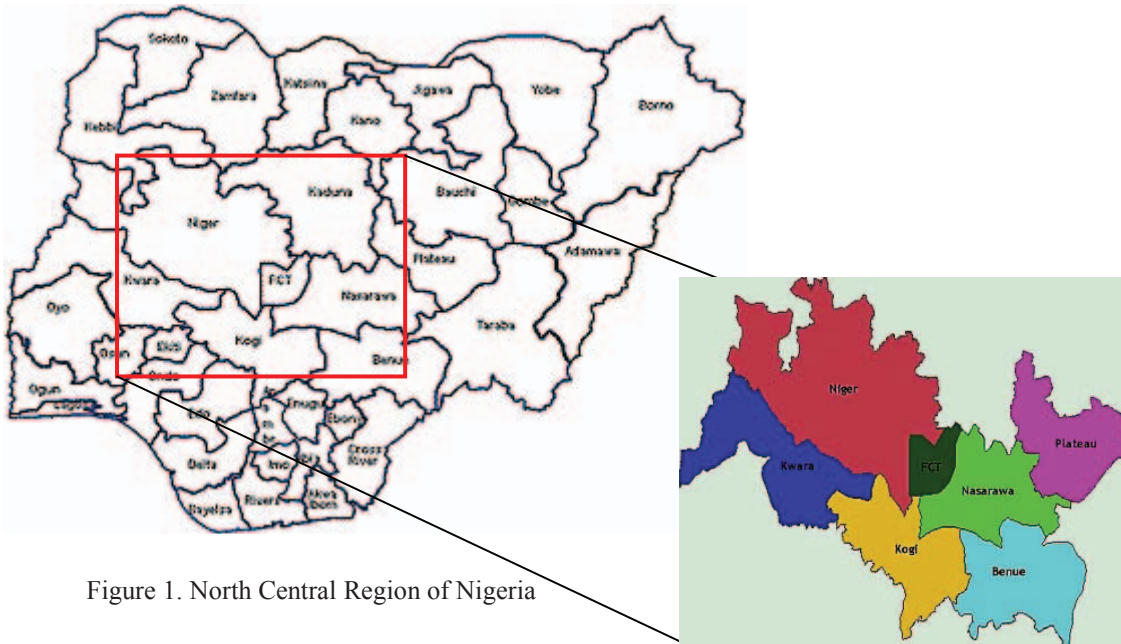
Sokoto
Zamfara
Katsina
Jigawa
Yobe
Borno
Kebbi
Kano
Niger
Kaduna
Bauchi
Gombe
Adamawa
Plateau
Kwara
FCT
Nasarawa
Oyo
Osun
Ekiti
Kogi
Taraba
Benue
Ondo
Ogun
Lagos
Edo
Enugu
Ebonyi
Delta
Imo
Cross River
Rivers
Akwa Ibom
Bayelsa

Niger
FCT
Plateau
Kwara
Nasarawa
Kogi
Benue

Figure 1. North Central Region of Nigeria